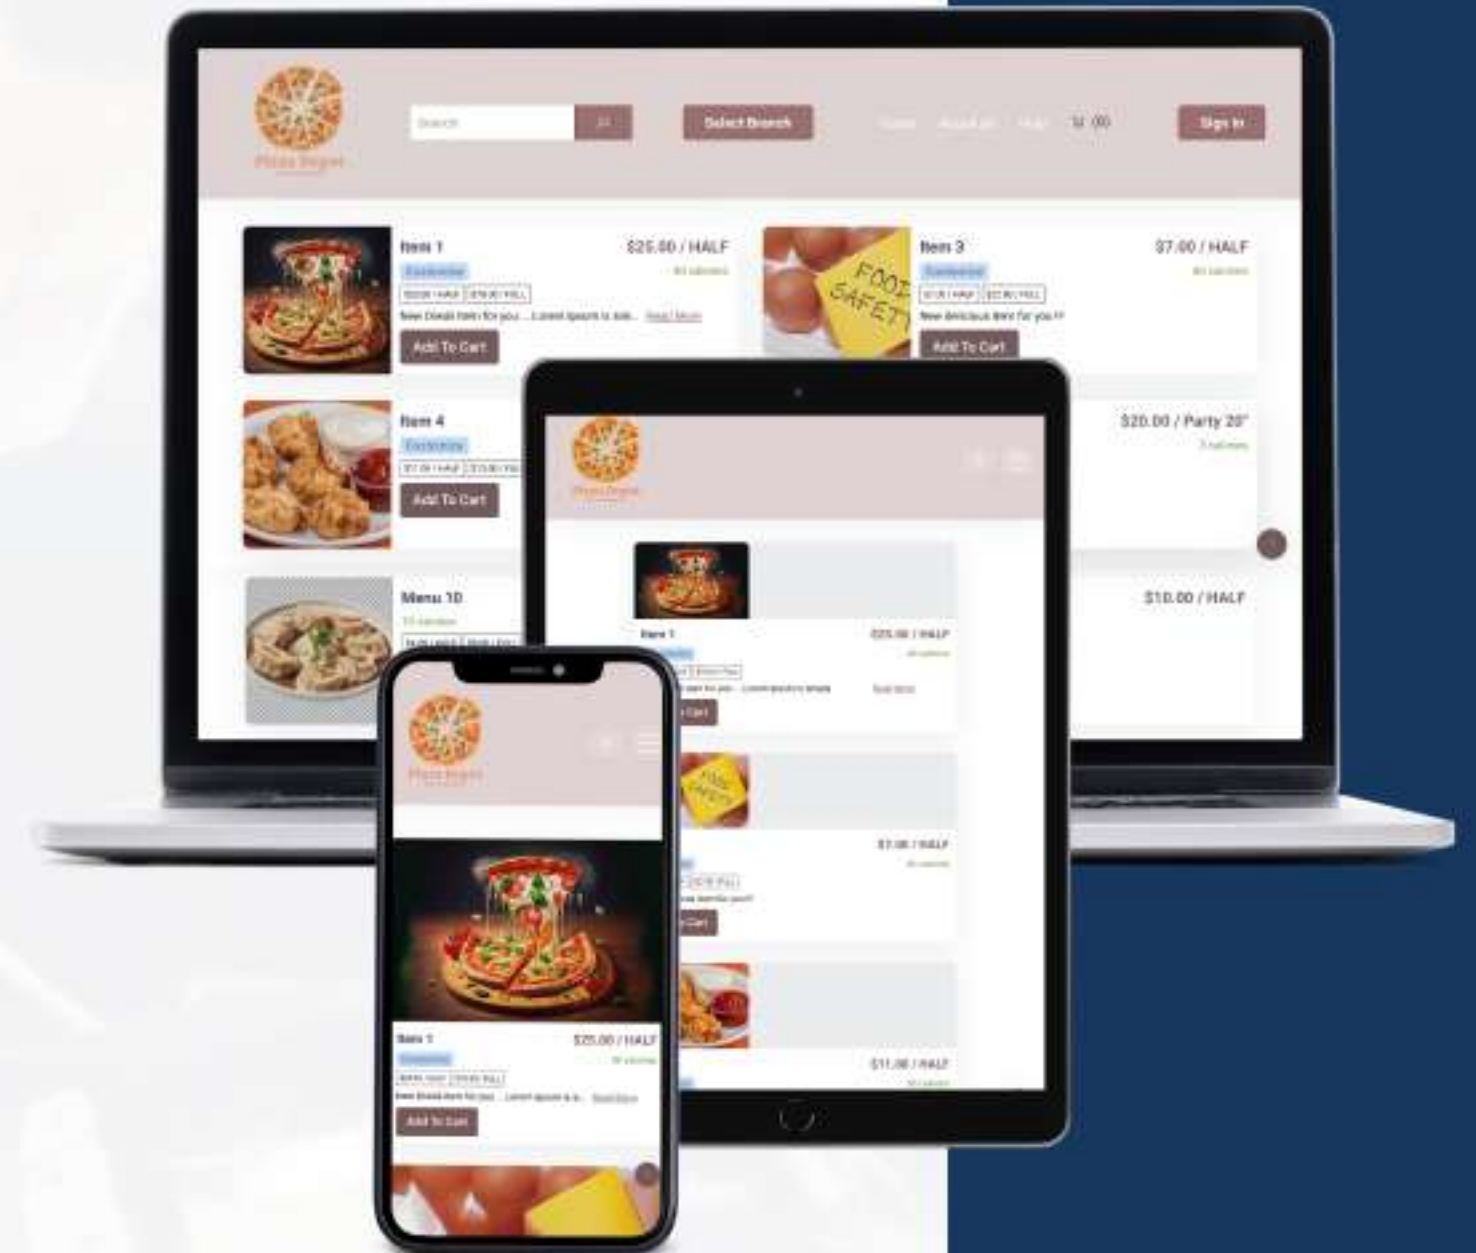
Search

Select Branch

Sign In

Item 1

$25.00 / HALF

Customize

Add To Cart

Item 3

$7.00 / HALF

FOOD SAFETY

Add To Cart

Item 4

Customize

Add To Cart

$20.00 / Party 20"

Menu 10

$10.00 / HALF

Item 1

$25.00 / HALF

$7.00 / HALF

$11.00 / HALF

Item 1

$25.00 / HALF

Customize

Add To Cart